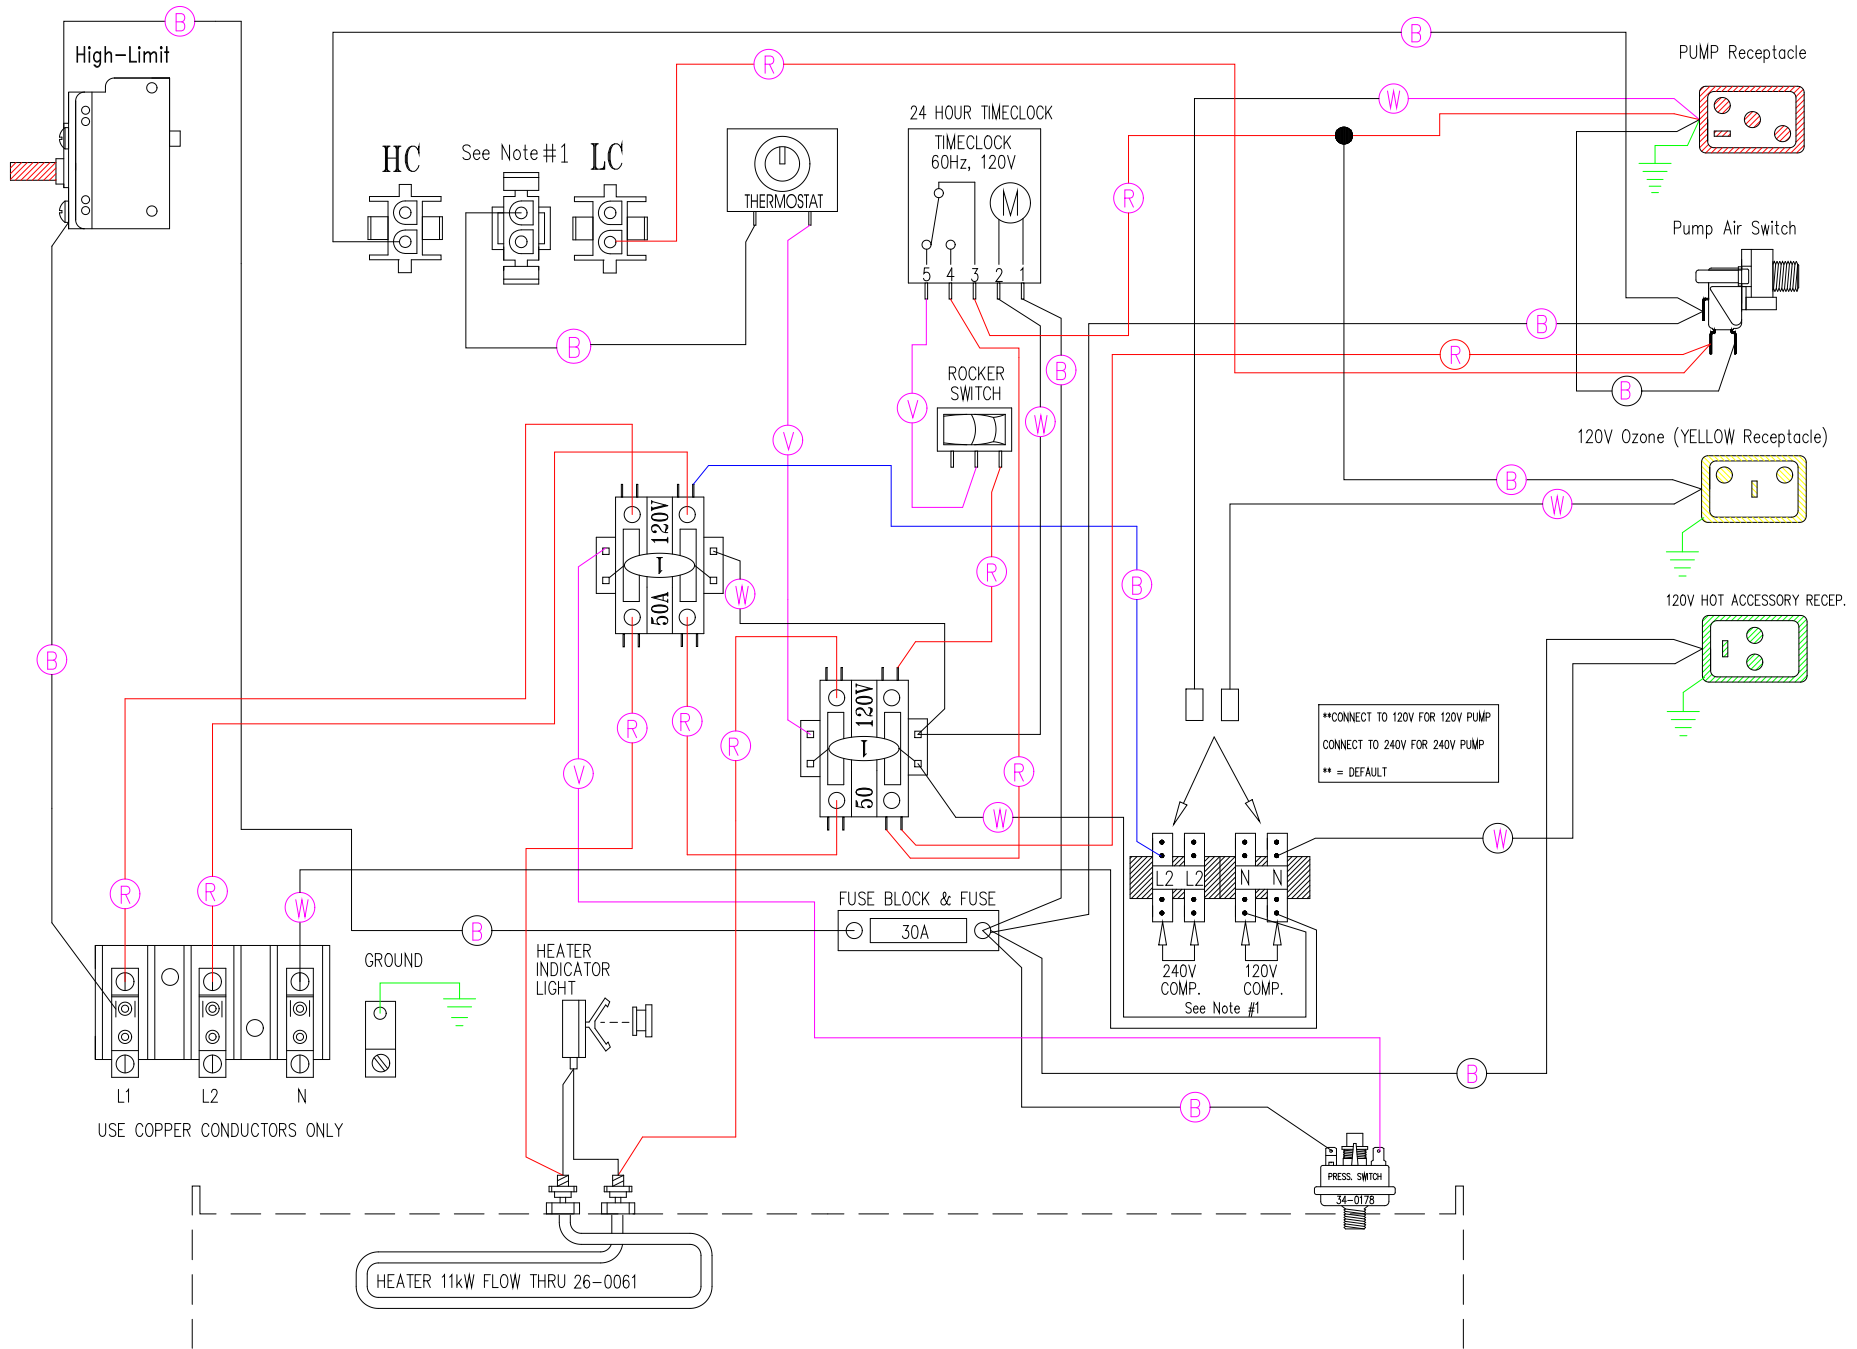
High–Limit

B

B

R

W

PUMP Receptacle

24 HOUR TIMECLOCK

TIMECLOCK
60Hz, 120V

M

5 4 3 2 1

HC

See Note #1

LC

THERMOSTAT

R

Pump Air Switch

B

B

R

B

ROCKER SWITCH

V

B

W

120V Ozone (YELLOW Receptacle)

B

W

V

120V

1

50A

W

R

B

120V HOT ACCESSORY RECEP.

B

120V

1

50

R

R

R

V

R

R

W

**CONNECT TO 120V FOR 120V PUMP
CONNECT TO 240V FOR 240V PUMP
** = DEFAULT

W

L2 L2 N N

R

R

W

FUSE BLOCK & FUSE

30A

B

GROUND

HEATER INDICATOR LIGHT

240V COMP.

120V COMP.

See Note #1

L1 L2 N

USE COPPER CONDUCTORS ONLY

B

B

PRESS. SWITCH
34-0178

HEATER 11kW FLOW THRU 26-0061